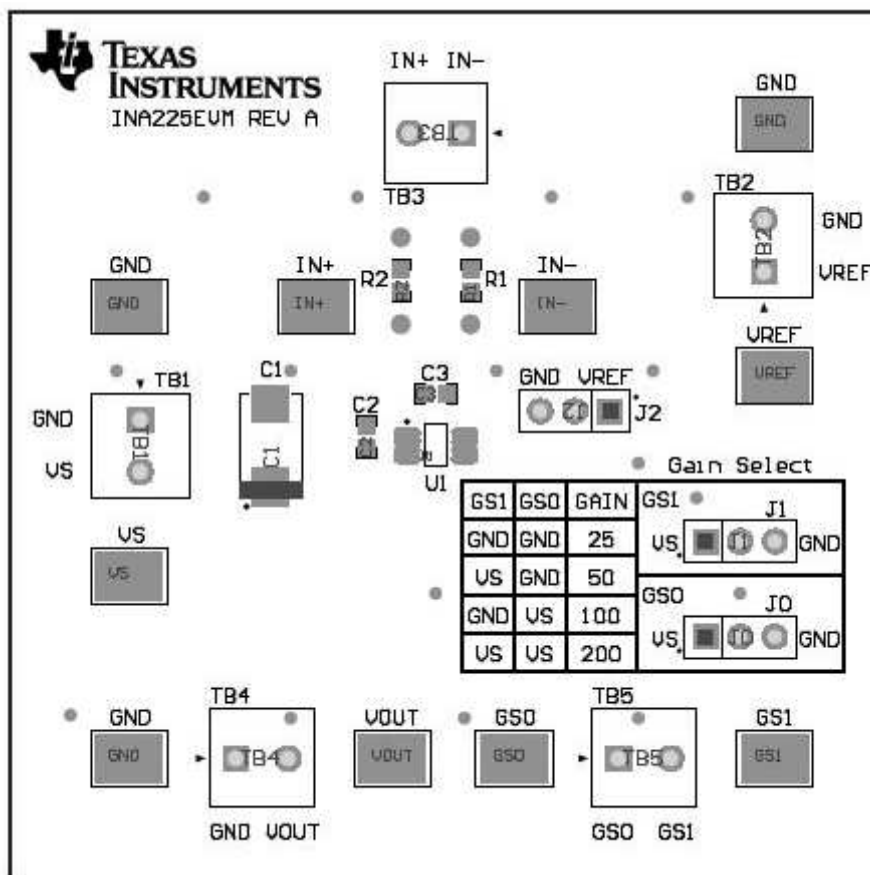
TEXAS INSTRUMENTS
INA225EVM REV A

IN+ IN−
TB3

GND
GND

TB2
TB2
GND
VREF

VREF
VREF

TB3

GND
GND

IN+
IN+

R2
R2
R1
R1

IN−
IN−

TB1
GND
TB1
VS

C1
C1

C3
C3
C2
C2
U1

GND VREF
J2
J2

Gain Select

| GS1 | GS0 | GAIN |
|---|---|---|
| GND | GND | 25 |
| VS | GND | 50 |
| GND | VS | 100 |
| VS | VS | 200 |

GS1
J1
VS
J1
GND

GS0
J0
VS
J0
GND

VS
VS

GND
GND

TB4
TB4
GND VOUT

VOUT
VOUT

GS0
GS0

TB5
TB5
GS0 GS1

GS1
GS1